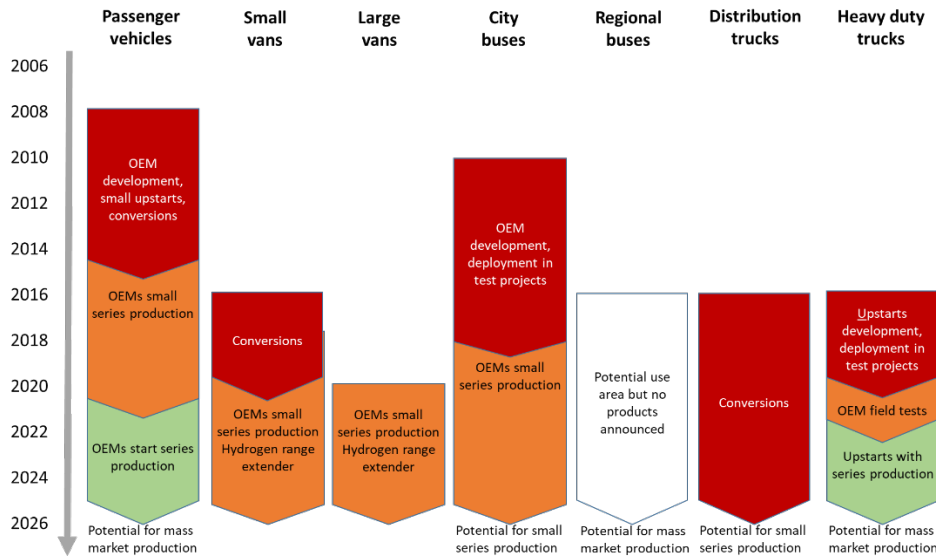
| | Passenger vehicles | Small vans | Large vans | City buses | Regional buses | Distribution trucks | Heavy duty trucks |
|---|---|---|---|---|---|---|---|
| 2006 | | | | | | | |
| 2008 | OEM development, small upstarts, conversions | | | | | | |
| 2010 | | | | OEM development, deployment in test projects | | | |
| 2012 | | | | | | | |
| 2014 | | | | | | | |
| 2016 | OEMs small series production | Conversions | | | Potential use area but no products announced | Conversions | Upstarts development, deployment in test projects |
| 2018 | | | | OEMs small series production | | | |
| 2020 | | OEMs small series production Hydrogen range extender | OEMs small series production Hydrogen range extender | | | | OEM field tests |
| 2022 | OEMs start series production | | | | | | Upstarts with series production |
| 2024 | | | | | | | |
| 2026 | Potential for mass market production | | | Potential for small series production | Potential for mass market production | Potential for small series production | Potential for mass market production |